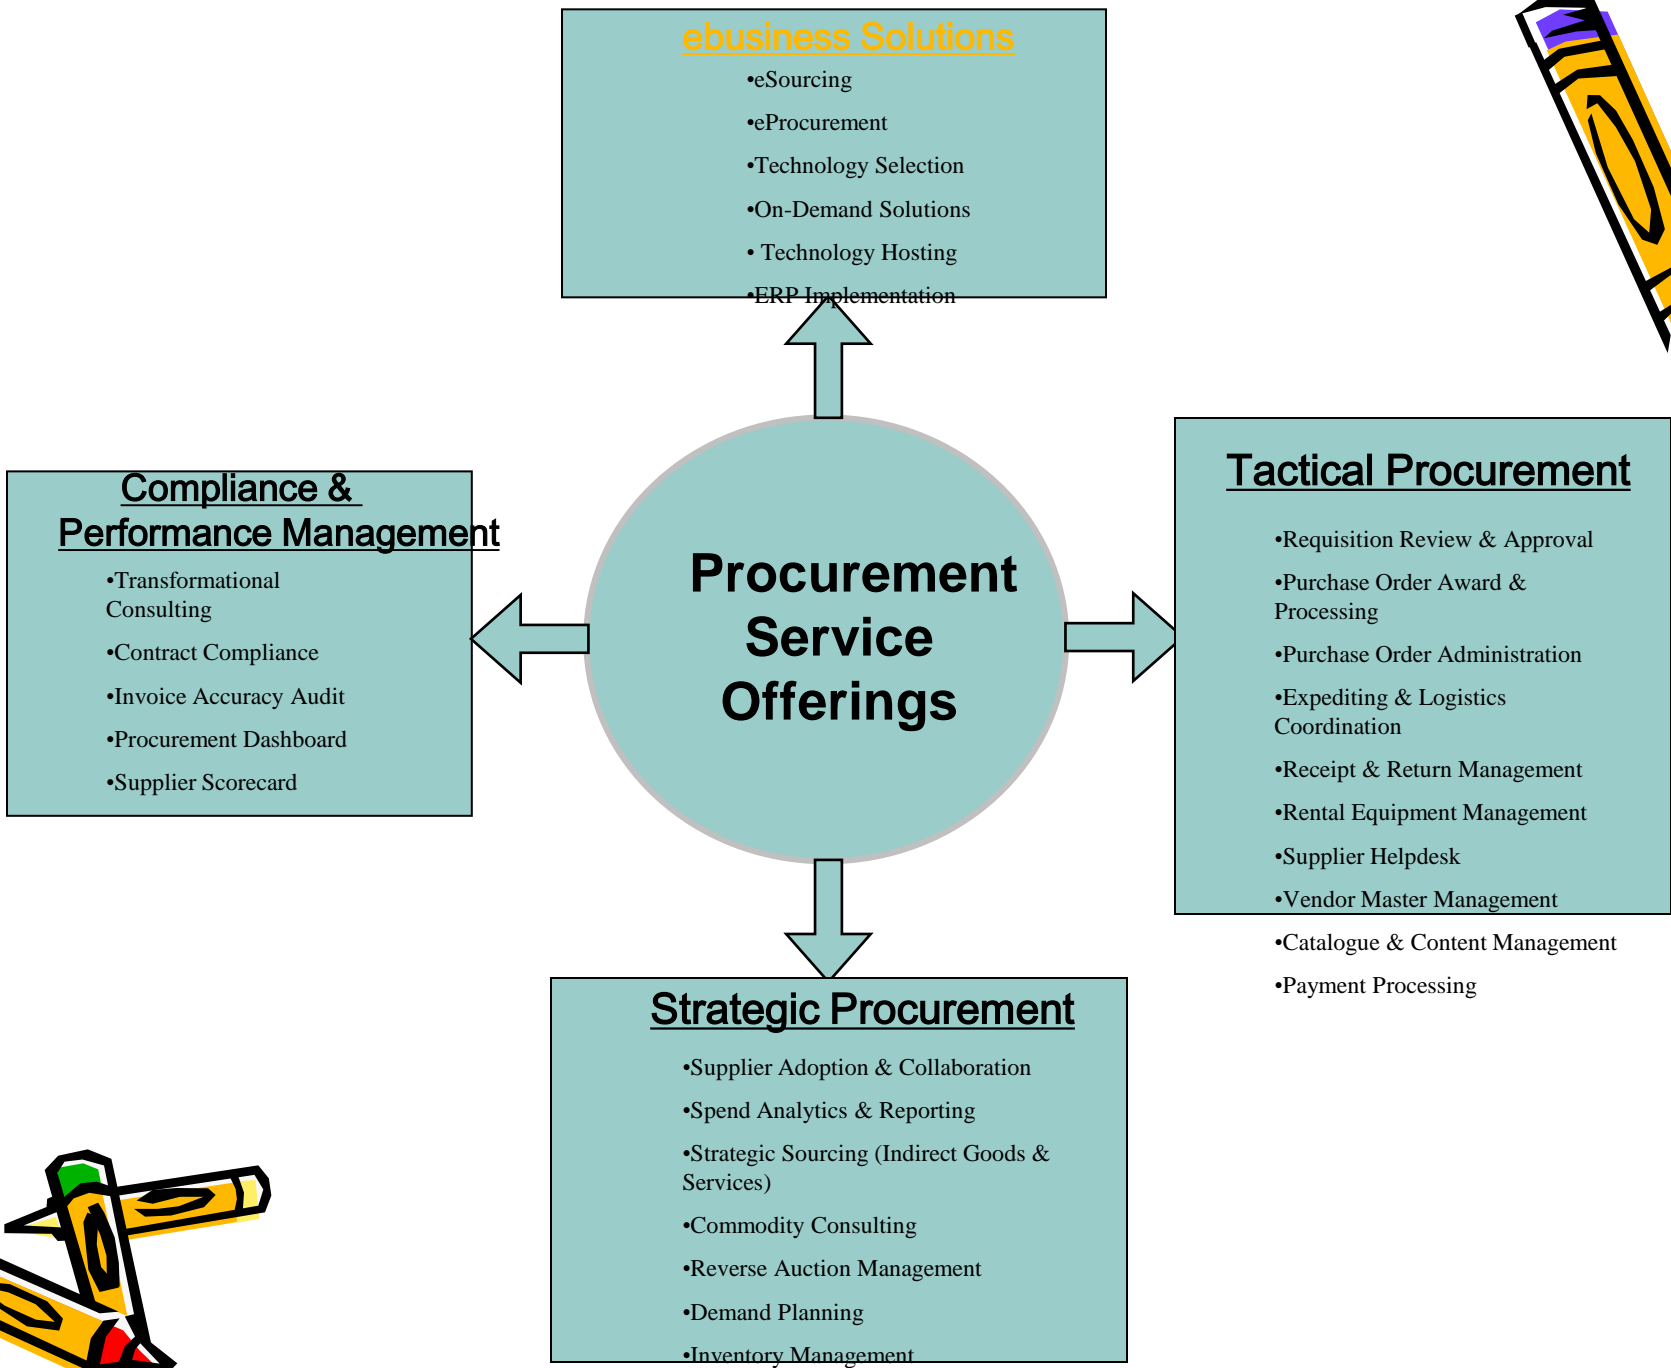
ebusiness Solutions

•eSourcing

•eProcurement

•Technology Selection

•On-Demand Solutions

• Technology Hosting

•ERP Implementation

Compliance & Performance Management

•Transformational Consulting

•Contract Compliance

•Invoice Accuracy Audit

•Procurement Dashboard

•Supplier Scorecard

Procurement Service Offerings

Tactical Procurement

•Requisition Review & Approval

•Purchase Order Award & Processing

•Purchase Order Administration

•Expediting & Logistics Coordination

•Receipt & Return Management

•Rental Equipment Management

•Supplier Helpdesk

•Vendor Master Management

•Catalogue & Content Management

•Payment Processing

Strategic Procurement

•Supplier Adoption & Collaboration

•Spend Analytics & Reporting

•Strategic Sourcing (Indirect Goods & Services)

•Commodity Consulting

•Reverse Auction Management

•Demand Planning

•Inventory Management